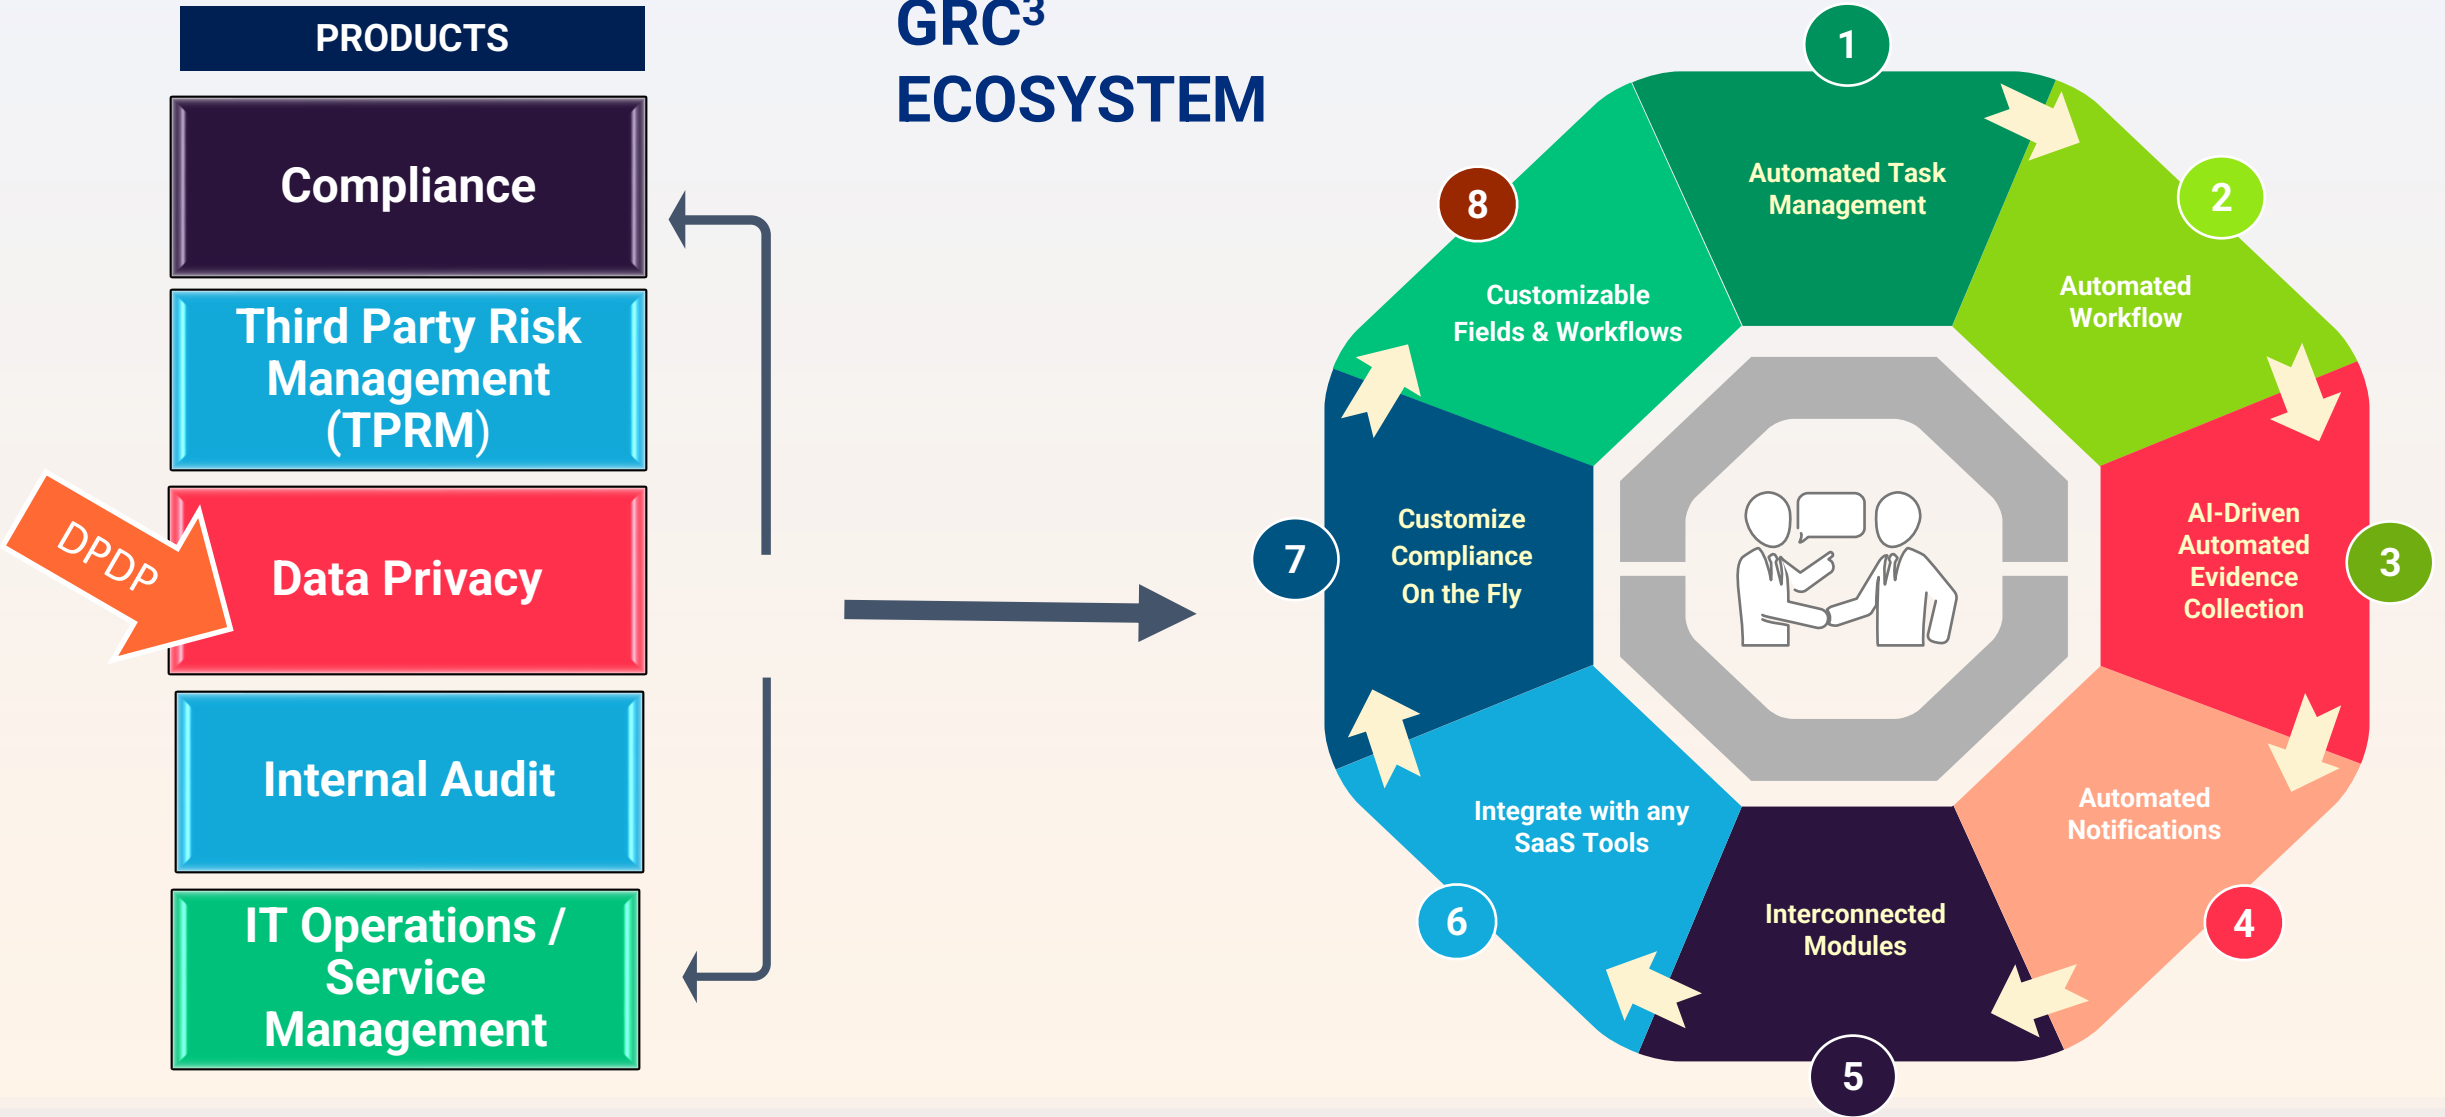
PRODUCTS

Compliance

Third Party Risk Management (TPRM)

DPDP

Data Privacy

Internal Audit

IT Operations / Service Management

$GRC^3$ ECOSYSTEM

1
Automated Task Management

2
Automated Workflow

3
AI-Driven Automated Evidence Collection

4
Automated Notifications

5
Interconnected Modules

6
Integrate with any SaaS Tools

7
Customize Compliance On the Fly

8
Customizable Fields & Workflows